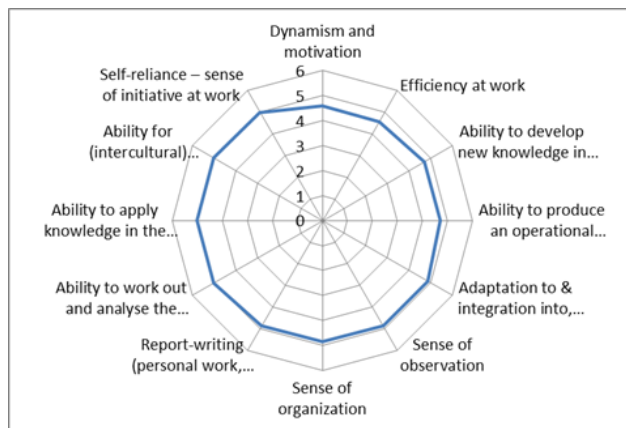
Dynamism and motivation

6
5
4
3
2
1
0

Efficiency at work

Ability to develop new knowledge in...

Ability to produce an operational...

Adaptation to & integration into,...

Sense of observation

Sense of organization

Report-writing (personal work,...

Ability to work out and analyse the...

Ability to apply knowledge in the...

Ability for (intercultural)...

Self-reliance – sense of initiative at work